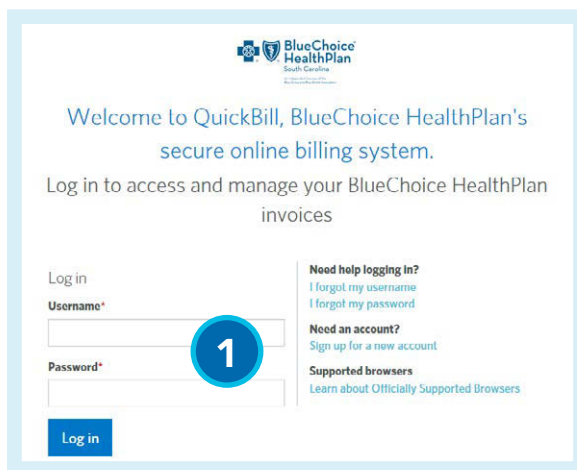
BlueChoice HealthPlan South Carolina

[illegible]

Welcome to QuickBill, BlueChoice HealthPlan's secure online billing system.

Log in to access and manage your BlueChoice HealthPlan invoices

Log in

Username*

Password*

1

Log in

Need help logging in?
I forgot my username
I forgot my password

Need an account?
Sign up for a new account

Supported browsers
Learn about Officially Supported Browsers